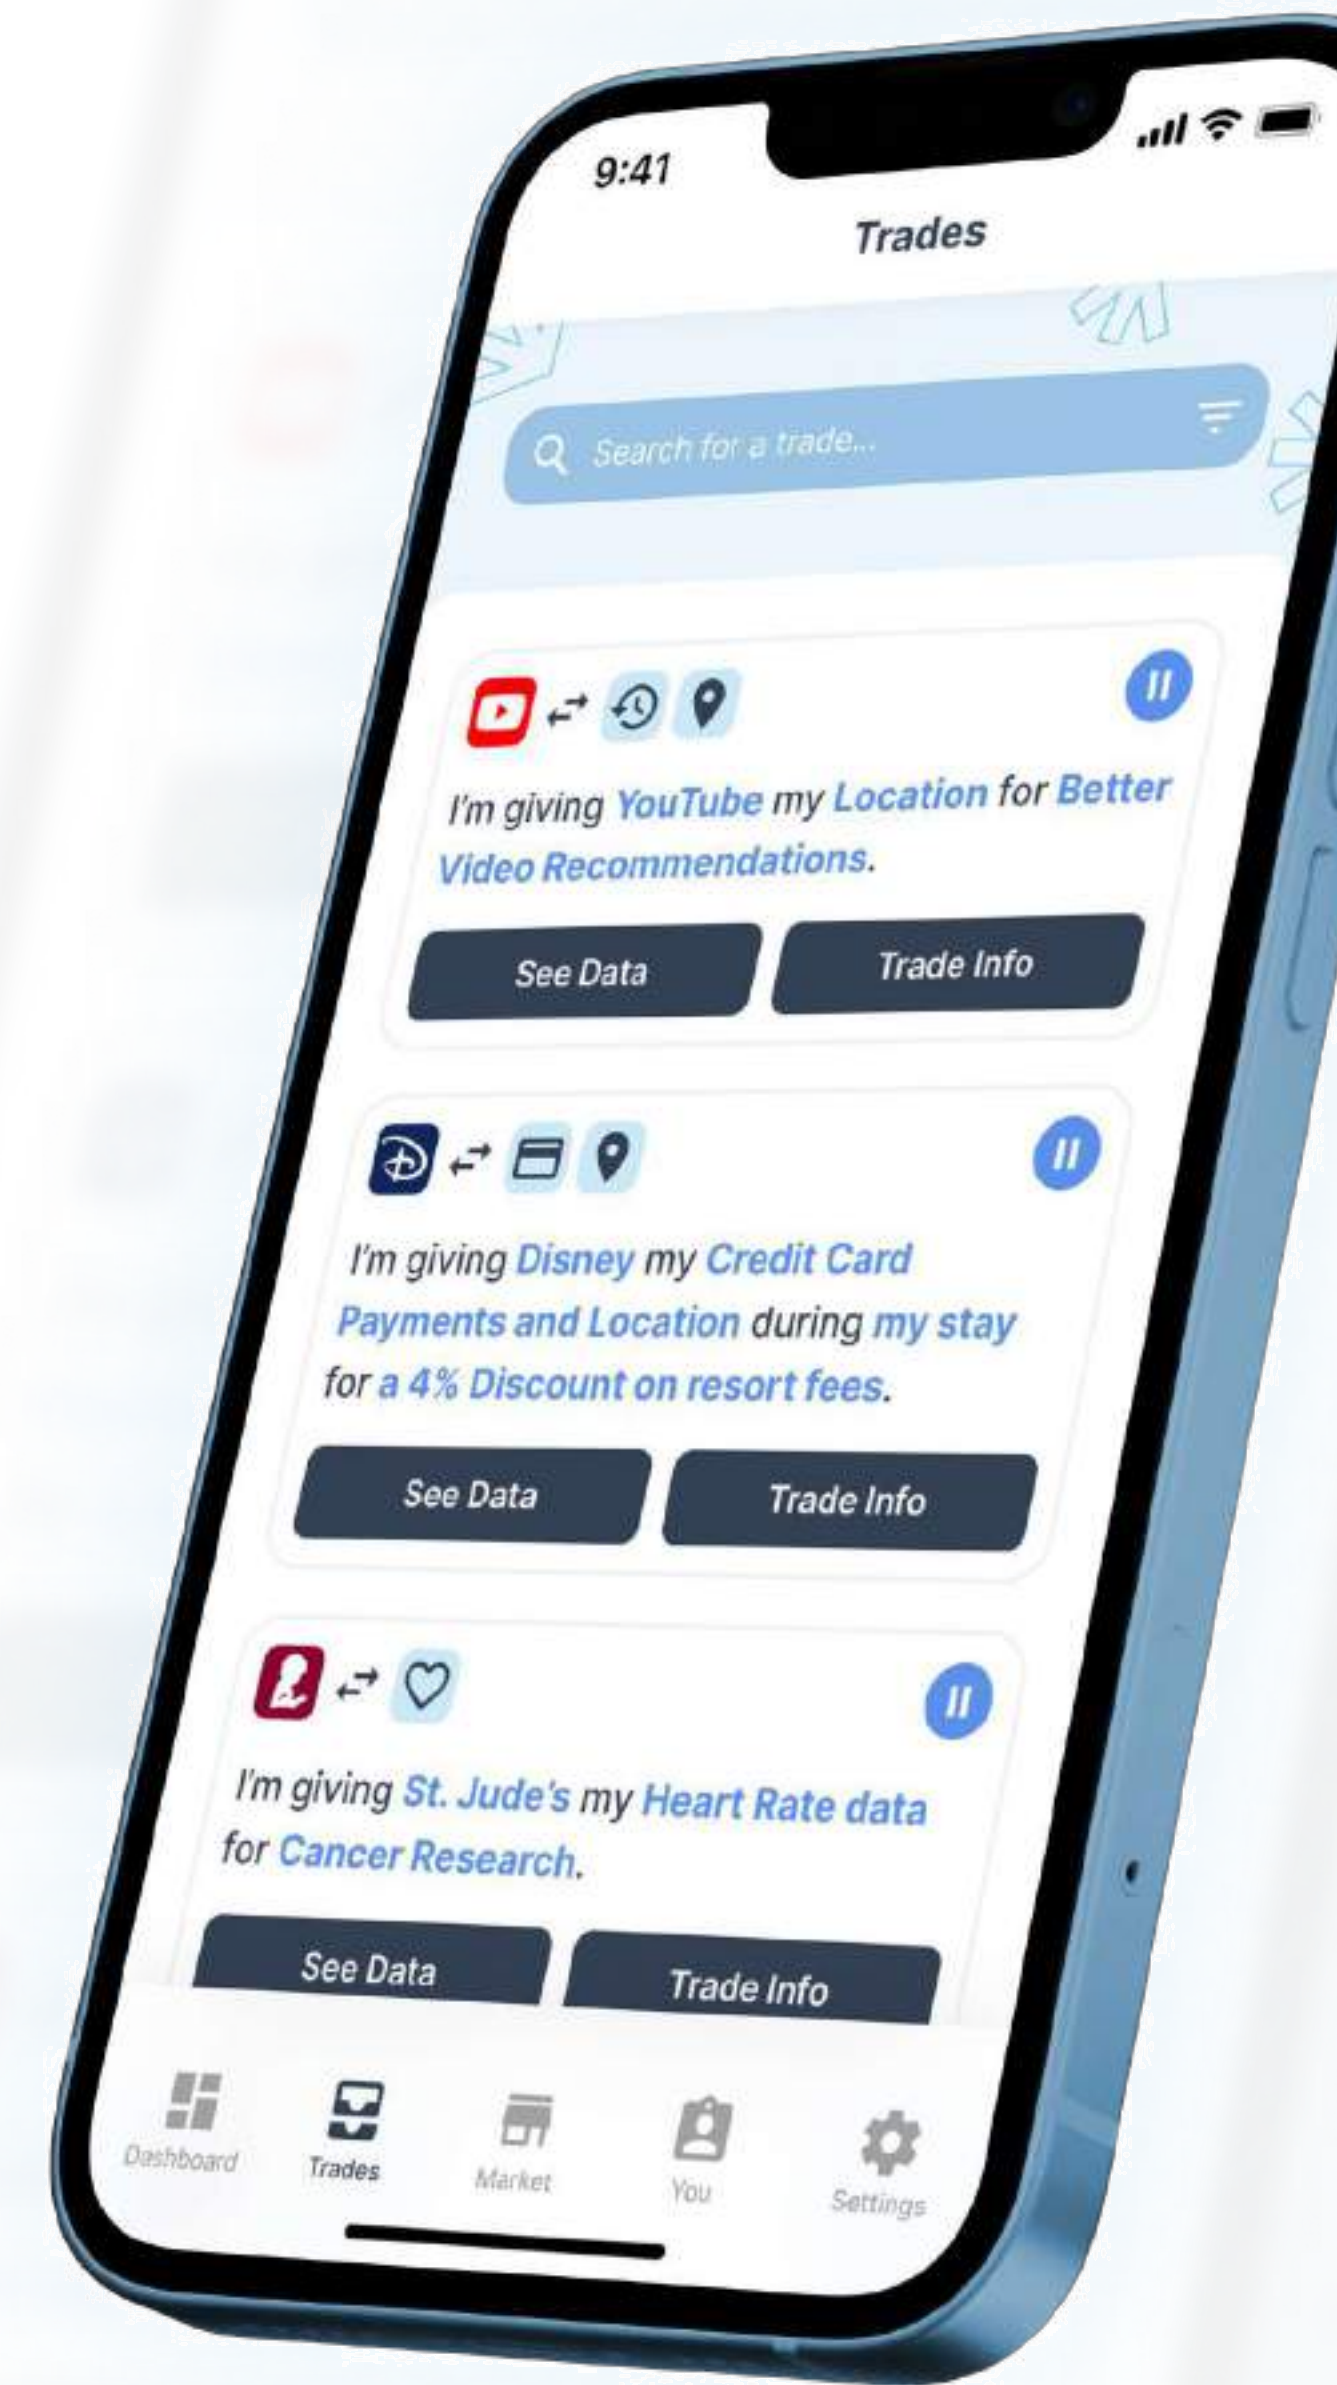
9:41

Trades

Search for a trade...

I'm giving YouTube my Location for Better Video Recommendations.

See Data

Trade Info

I'm giving Disney my Credit Card Payments and Location during my stay for a 4% Discount on resort fees.

See Data

Trade Info

I'm giving St. Jude's my Heart Rate data for Cancer Research.

See Data

Trade Info

Dashboard

Trades

Market

You

Settings